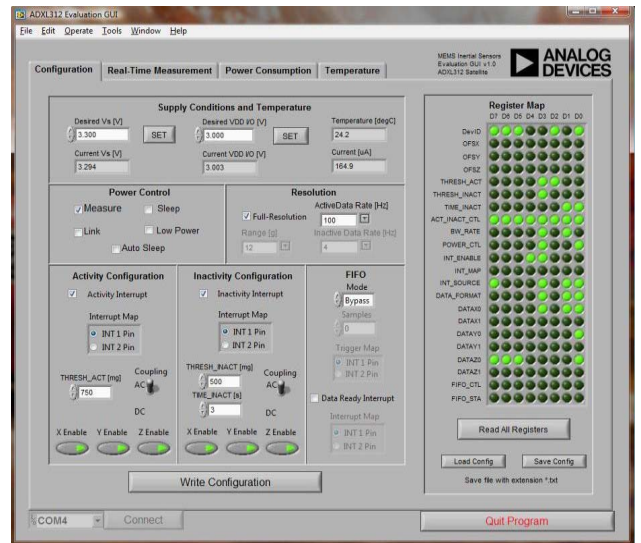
ADXL312 Evaluation GUI

File Edit Operate Tools Window Help

MEMS Inertial Sensors
Evaluation GUI v1.0
ADXL312 Satellite

ANALOG DEVICES

Configuration | Real-Time Measurement | Power Consumption | Temperature

Supply Conditions and Temperature

Desired Vs [V]
3.300
SET
Current Vs [V]
3.294

Desired VDD I/O [V]
3.000
SET
Current VDD I/O [V]
3.003

Temperature [degC]
24.2
Current [uA]
164.9

Power Control

Measure
Sleep
Link
Low Power
Auto Sleep

Resolution

Full-Resolution
ActiveData Rate [Hz]
100
Range [g]
12
Inactive Data Rate [Hz]
4

Activity Configuration

Activity Interrupt
Interrupt Map
INT 1 Pin
INT 2 Pin
THRESH_ACT [mg]
750
Coupling
AC
DC
X Enable Y Enable Z Enable

Inactivity Configuration

Inactivity Interrupt
Interrupt Map
INT 1 Pin
INT 2 Pin
THRESH_INACT [mg]
500
TIME_INACT [s]
3
Coupling
AC
DC
X Enable Y Enable Z Enable

FIFO

Mode
Bypass
Samples
0
Trigger Map
INT 1 Pin
INT 2 Pin
Data Ready Interrupt
Interrupt Map
INT 1 Pin
INT 2 Pin

Write Configuration

Register Map

D7 D6 D5 D4 D3 D2 D1 D0

DevID
OFSX
OFSY
OFSZ
THRESH_ACT
THRESH_INACT
TIME_INACT
ACT_INACT_CTL
BW_RATE
POWER_CTL
INT_ENABLE
INT_MAP
INT_SOURCE
DATA_FORMAT
DATAX0
DATAX1
DATAY0
DATAY1
DATAZ0
DATAZ1
FIFO_CTL
FIFO_STA

Read All Registers

Load Config
Save Config
Save file with extension *.txt

COM4
Connect

Quit Program